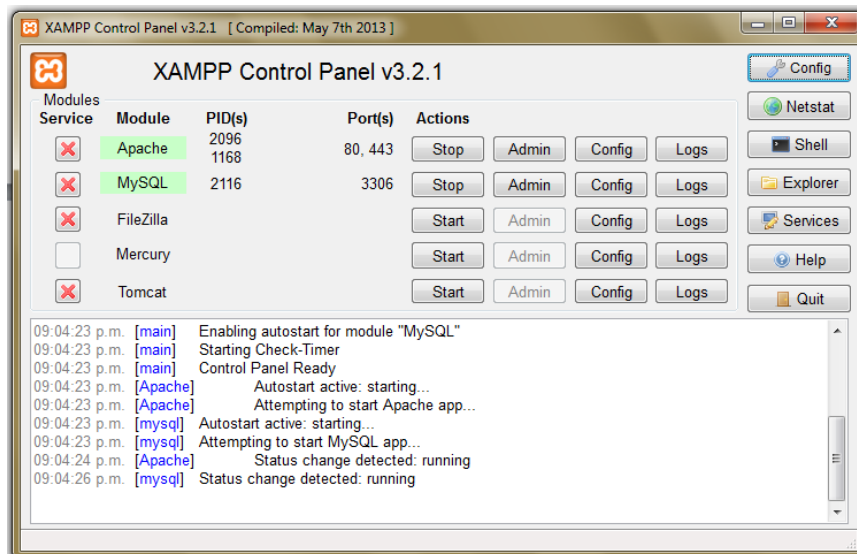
XAMPP Control Panel v3.2.1 [ Compiled: May 7th 2013 ]

XAMPP Control Panel v3.2.1

Config
Netstat
Shell
Explorer
Services
Help
Quit

Modules

| Service | Module | PID(s) | Port(s) | Actions | | | |
|---|---|---|---|---|---|---|---|
| ✕ | Apache | 2096 1168 | 80, 443 | Stop | Admin | Config | Logs |
| ✕ | MySQL | 2116 | 3306 | Stop | Admin | Config | Logs |
| ✕ | FileZilla | | | Start | Admin | Config | Logs |
| | Mercury | | | Start | Admin | Config | Logs |
| ✕ | Tomcat | | | Start | Admin | Config | Logs |

09:04:23 p.m. [main] Enabling autostart for module "MySQL"
09:04:23 p.m. [main] Starting Check-Timer
09:04:23 p.m. [main] Control Panel Ready
09:04:23 p.m. [Apache] Autostart active: starting...
09:04:23 p.m. [Apache] Attempting to start Apache app...
09:04:23 p.m. [mysql] Autostart active: starting...
09:04:23 p.m. [mysql] Attempting to start MySQL app...
09:04:24 p.m. [Apache] Status change detected: running
09:04:26 p.m. [mysql] Status change detected: running